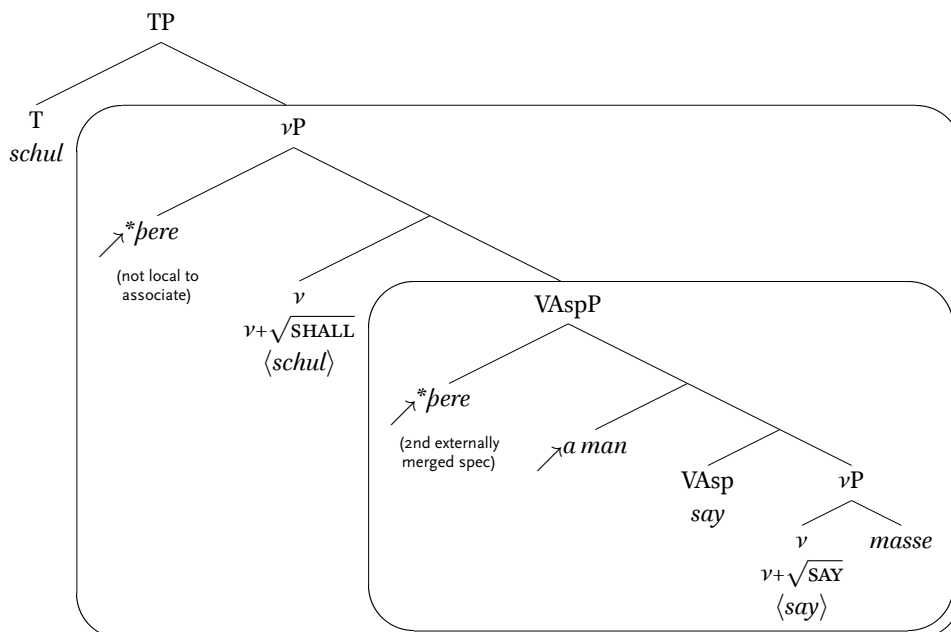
TP

T
*schul*

$v$P

$\nearrow$**þere*

(not local to associate)

$v$
$v+\sqrt{\text{SHALL}}$
$\langle$*schul*$\rangle$

VAspP

$\nearrow$**þere*

(2nd externally merged spec)

$\nearrow$*a man*

VAsp
*say*

$v$P

$v$
$v+\sqrt{\text{SAY}}$
$\langle$*say*$\rangle$

*masse*